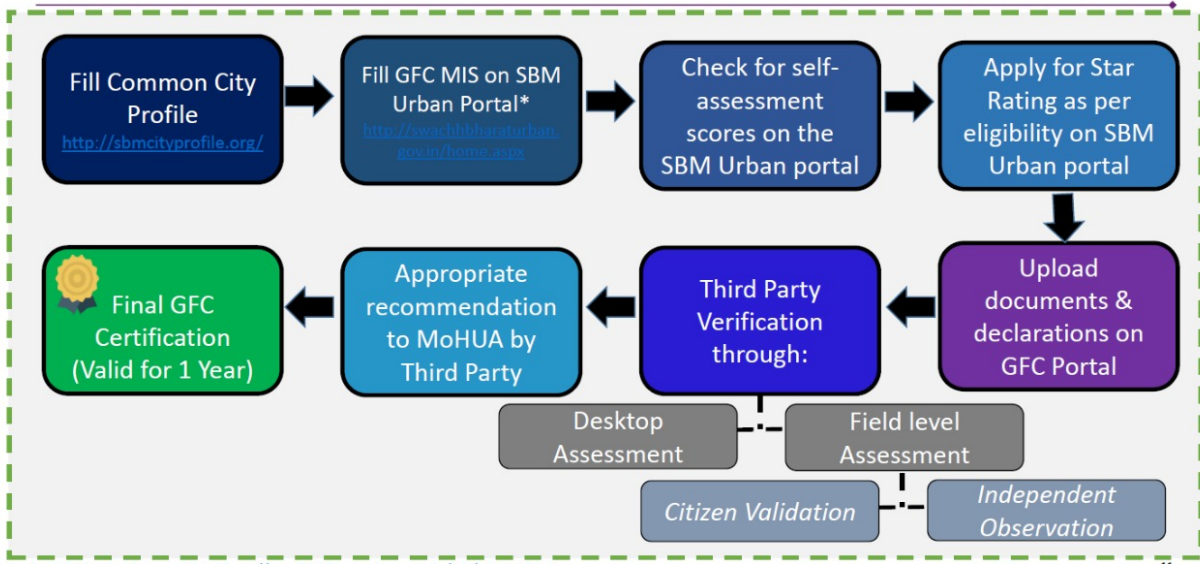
Fill Common City Profile
http://sbmcityprofile.org/

Fill GFC MIS on SBM Urban Portal*
http://swachhbharaturban.gov.in/home.aspx

Check for self-assessment scores on the SBM Urban portal

Apply for Star Rating as per eligibility on SBM Urban portal

Upload documents & declarations on GFC Portal

Third Party Verification through:

Appropriate recommendation to MoHUA by Third Party

Final GFC Certification (Valid for 1 Year)

Desktop Assessment

Field level Assessment

Citizen Validation

Independent Observation